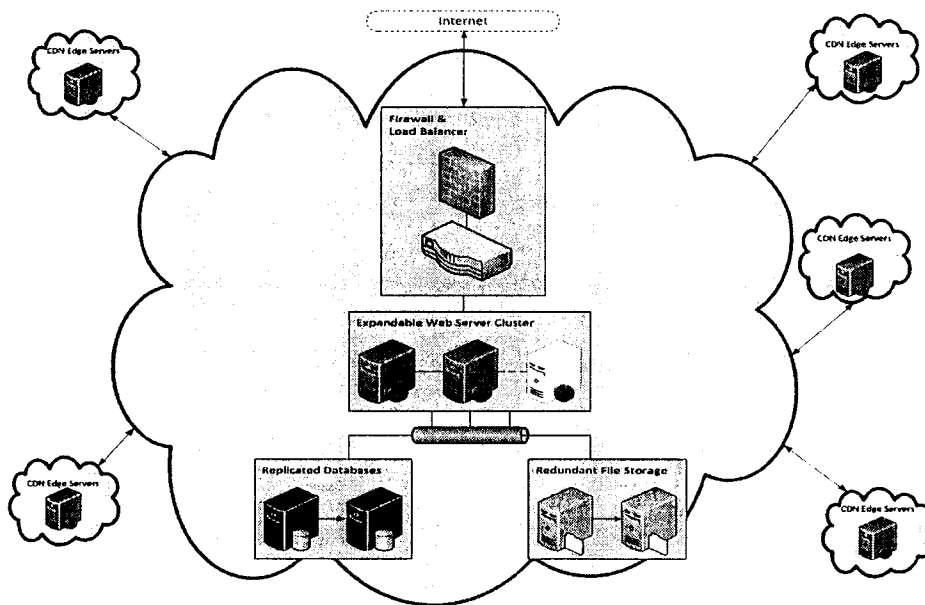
Internet

CDN Edge Servers

CDN Edge Servers

Firewall & Load Balancer

CDN Edge Servers

Expandable Web Server Cluster

CDN Edge Servers

Replicated Databases

Redundant File Storage

CDN Edge Servers